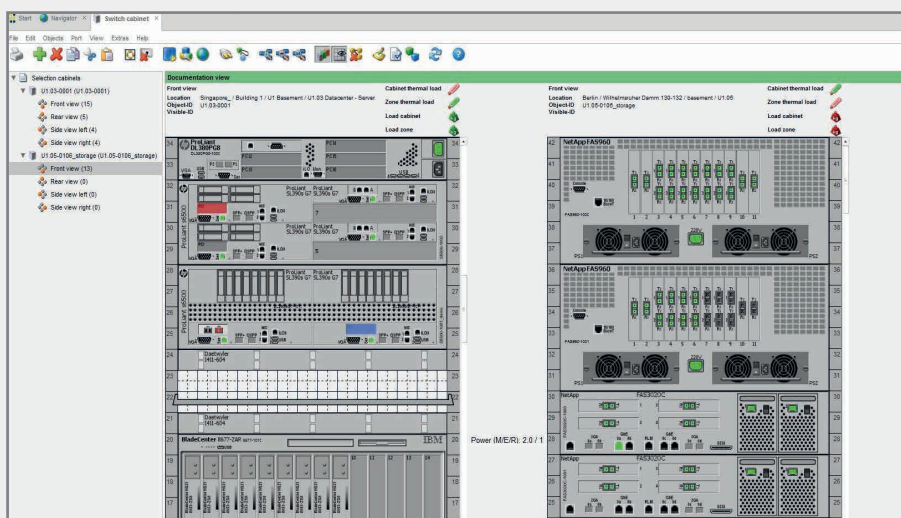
Start Navigator Switch cabinet

File Edit Objects Port View Extras Help

Selection cabinets
U1.03-0001 (U1.03-0001)
Front view (15)
Rear view (5)
Side view left (4)
Side view right (4)
U1.05-0106_storage (U1.05-0106_storage)
Front view (13)
Rear view (8)
Side view left (0)
Side view right (0)

Documentation view

Front view
Location Singapore_ / Building 1 / U1 Basement / U1.03 Datacenter - Server
Object-ID U1.03-0001
Visible-ID

Cabinet thermal load
Zone thermal load
Load cabinet
Load zone

Front view
Location Berlin / Wilhelmsruher Damm 130-132 / basement / U1.05
Object-ID U1.05-0106_storage
Visible-ID

Cabinet thermal load
Zone thermal load
Load cabinet
Load zone

ProLiant DL380PG8
ProLiant SL390s G7
ProLiant SL390s G7
ProLiant SL390s G7
ProLiant SL390s G7
ProLiant SL390s G7
ProLiant SL390s G7
ProLiant s6500
ProLiant s6500
Daetwyler (41)-604
Daetwyler (41)-604
BladeCenter
IBM

Power (M/E/R): 2.0 / 1

NetApp FAS960
NetApp FAS960
NetApp FAS3020C
NetApp FAS3020C
PS1
PS2
PS1
PS2